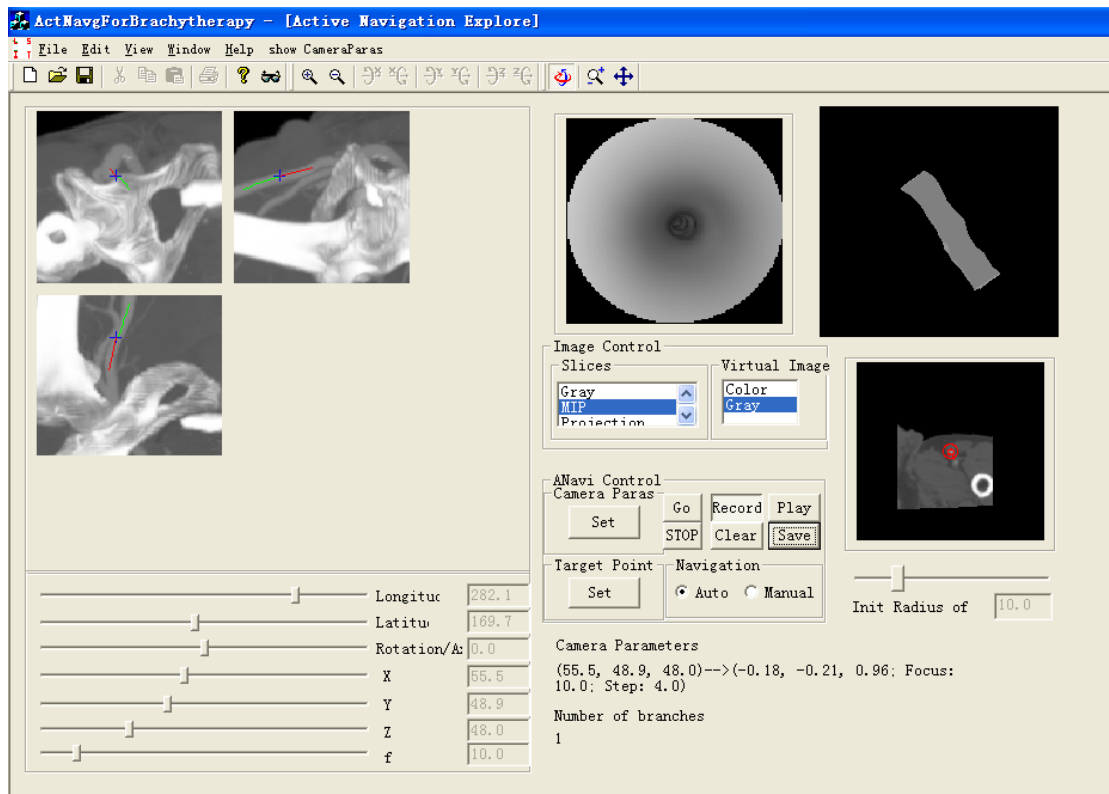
ActNavgForBrachytherapy - [Active Navigation Explore]

File Edit View Window Help show CameraParas

Image Control
Slices
Gray
MIP
Projection
Virtual Image
Color
Gray

ANavi Control
Camera Paras
Set
Go
STOP
Record
Clear
Play
Save
Target Point
Set
Navigation
Auto
Manual

Init Radius of
10.0

Longituc
282.1
Latitu
169.7
Rotation/A
0.0
X
55.5
Y
48.9
Z
48.0
f
10.0

Camera Parameters

(55.5, 48.9, 48.0)-->(-0.18, -0.21, 0.96; Focus: 10.0; Step: 4.0)

Number of branches

1